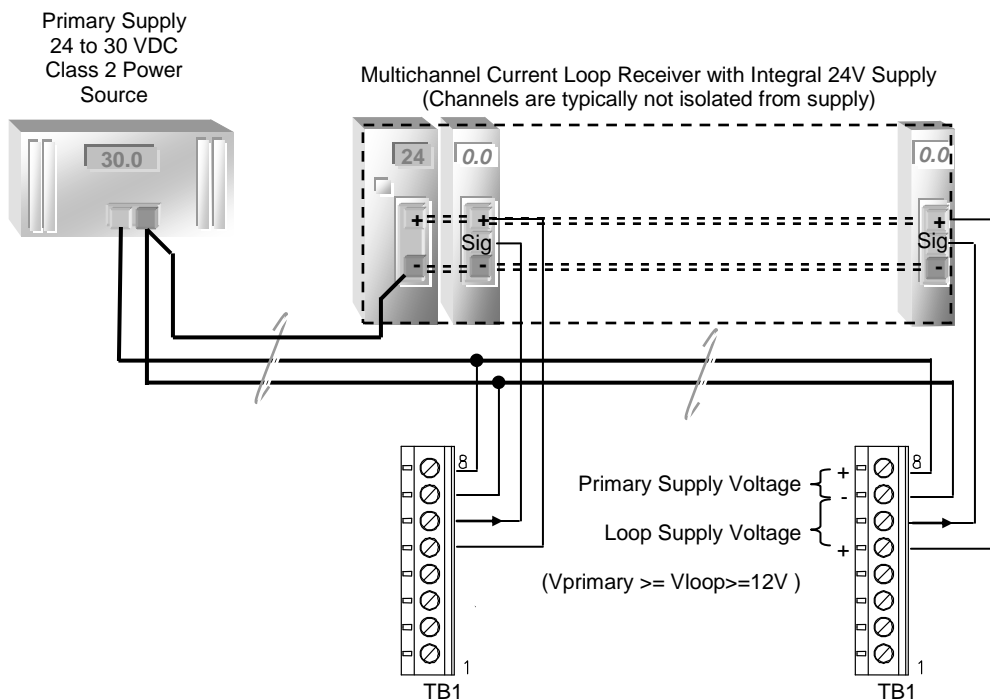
Primary Supply
24 to 30 VDC
Class 2 Power
Source

30.0

Multichannel Current Loop Receiver with Integral 24V Supply
(Channels are typically not isolated from supply)

24

0.0

0.0

+

+

Sig

-

-

+

Sig

-

8

1

TB1

Primary Supply Voltage + -

Loop Supply Voltage +

(Vprimary >= Vloop>=12V )

8

1

TB1